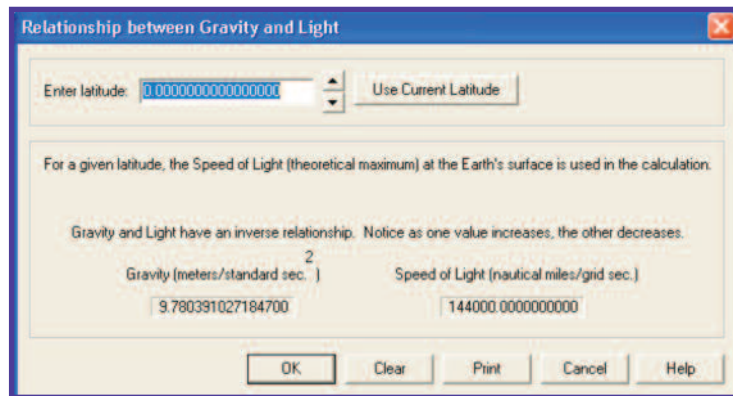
Relationship between Gravity and Light

Enter latitude: 0.0000000000000000

Use Current Latitude

For a given latitude, the Speed of Light (theoretical maximum) at the Earth's surface is used in the calculation.

Gravity and Light have an inverse relationship. Notice as one value increases, the other decreases.

Gravity (meters/standard sec.$^2$)

Speed of Light (nautical miles/grid sec.)

9.780391027184700

144000.0000000000

OK

Clear

Print

Cancel

Help